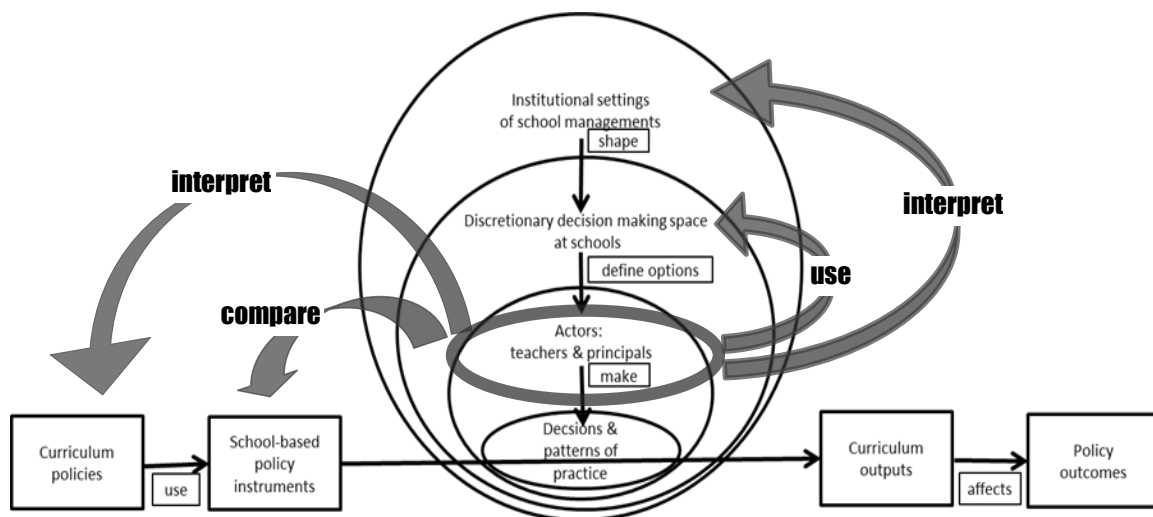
Institutional settings of school managements

shape

interpret

Discretionary decision making space at schools

interpret

define options

use

compare

Actors: teachers & principals

make

Curriculum policies

use

School-based policy instruments

Decsions & patterns of practice

Curriculum outputs

affects

Policy outcomes